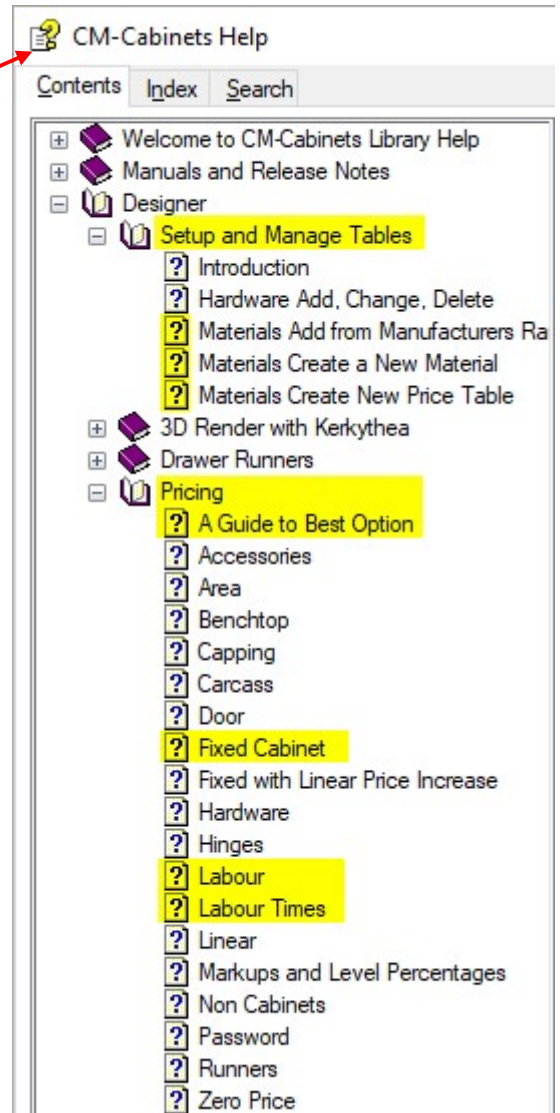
CM-Cabinets Help

Contents Index Search

Welcome to CM-Cabinets Library Help
Manuals and Release Notes
Designer
Setup and Manage Tables
Introduction
Hardware Add, Change, Delete
Materials Add from Manufacturers Ra
Materials Create a New Material
Materials Create New Price Table
3D Render with Kerkythea
Drawer Runners
Pricing
A Guide to Best Option
Accessories
Area
Benchtop
Capping
Carcass
Door
Fixed Cabinet
Fixed with Linear Price Increase
Hardware
Hinges
Labour
Labour Times
Linear
Markups and Level Percentages
Non Cabinets
Password
Runners
Zero Price